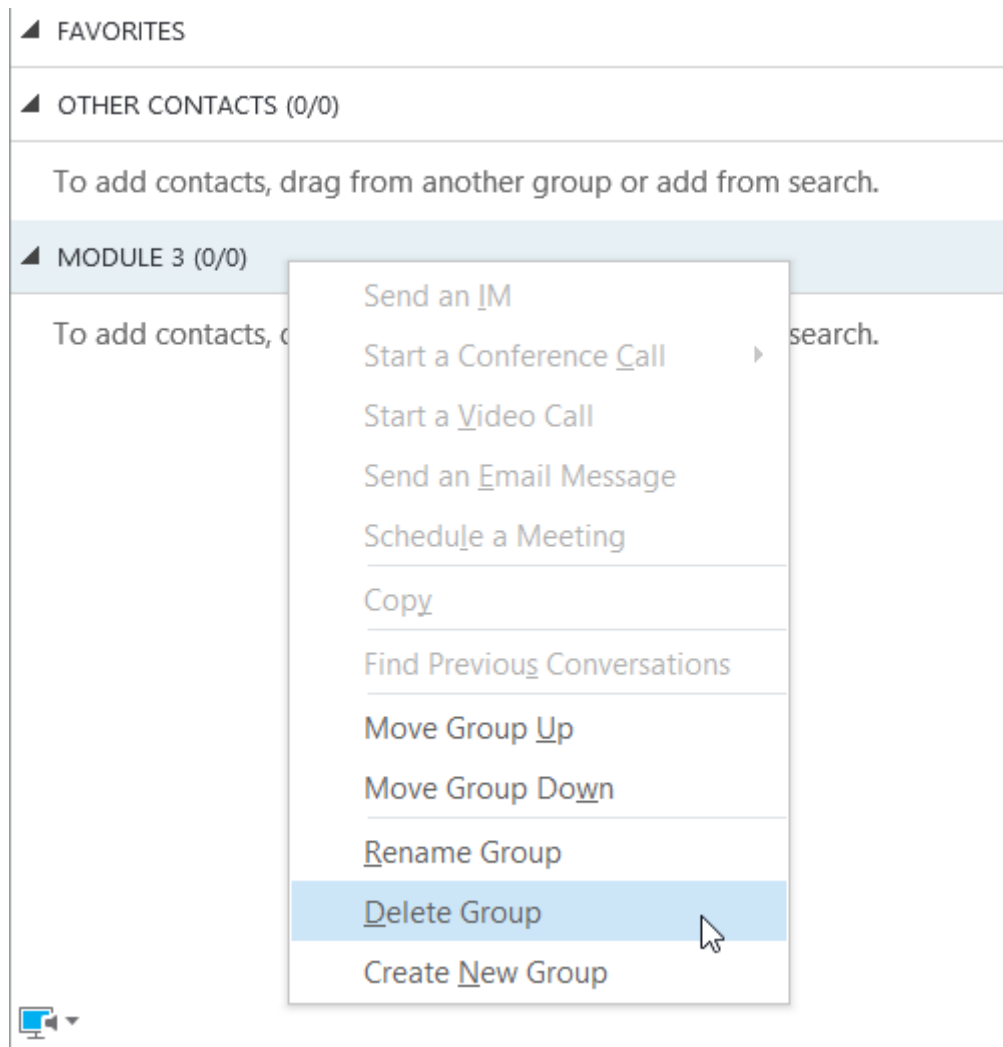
FAVORITES

OTHER CONTACTS (0/0)

To add contacts, drag from another group or add from search.

MODULE 3 (0/0)

To add contacts, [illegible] search.

Send an IM
Start a Conference Call
Start a Video Call
Send an Email Message
Schedule a Meeting
Copy
Find Previous Conversations
Move Group Up
Move Group Down
Rename Group
Delete Group
Create New Group